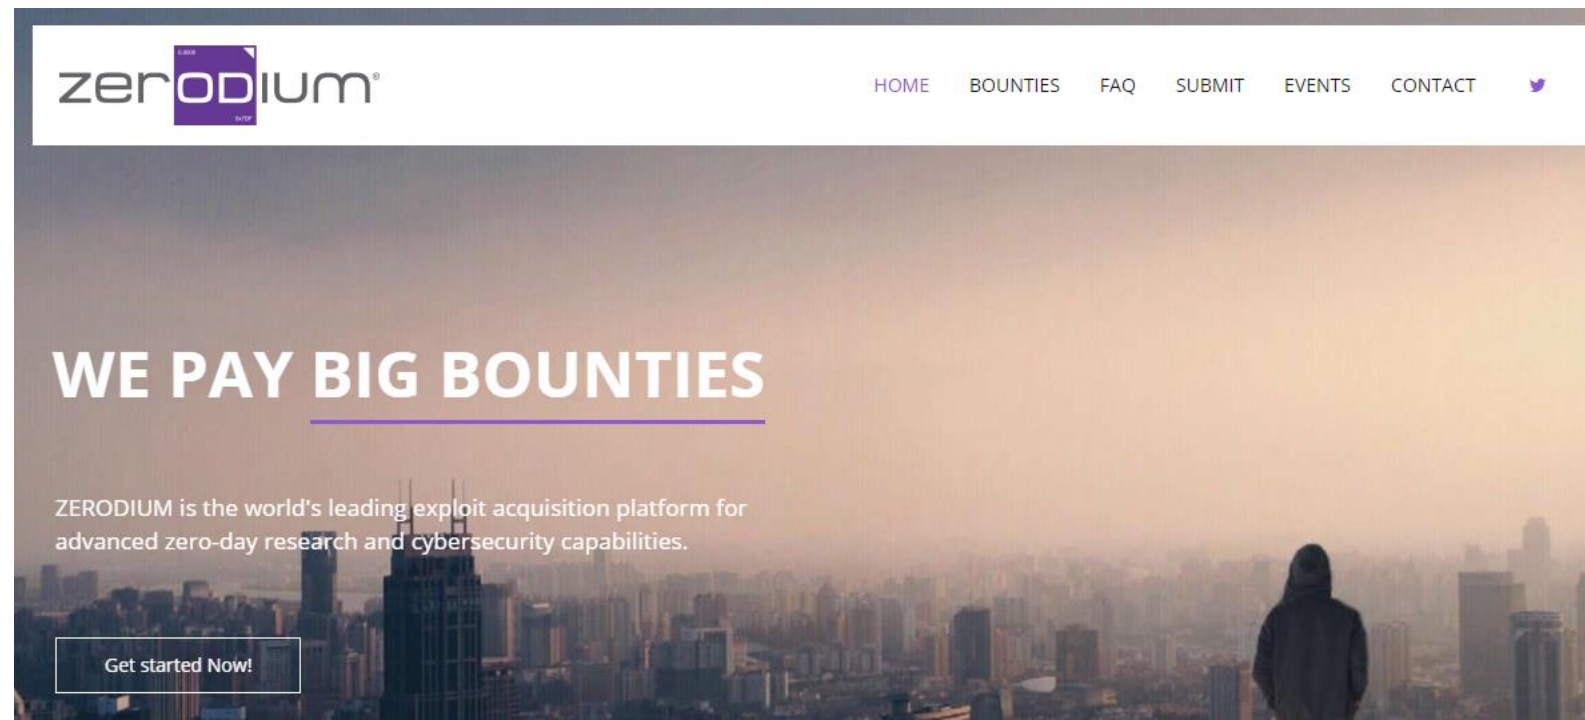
zerODIUM®

HOME BOUNTIES FAQ SUBMIT EVENTS CONTACT

WE PAY BIG BOUNTIES

ZERODIUM is the world's leading exploit acquisition platform for advanced zero-day research and cybersecurity capabilities.

Get started Now!